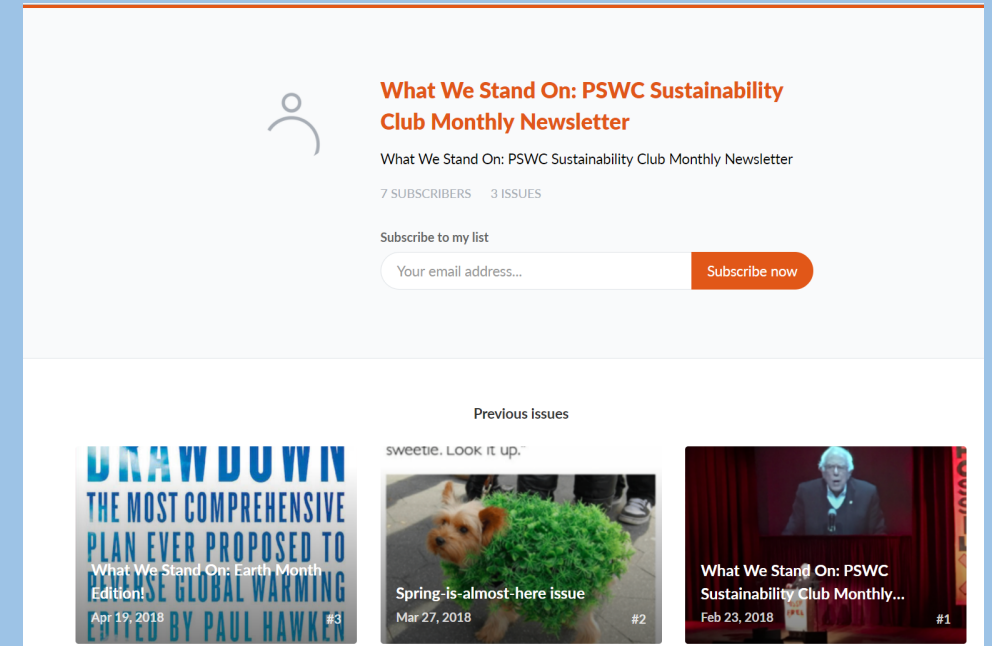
What We Stand On: PSWC Sustainability Club Monthly Newsletter

What We Stand On: PSWC Sustainability Club Monthly Newsletter

7 SUBSCRIBERS 3 ISSUES

Subscribe to my list

Your email address...

Subscribe now

Previous issues

DRAWDOWN
THE MOST COMPREHENSIVE PLAN EVER PROPOSED TO REVERSE GLOBAL WARMING
EDITED BY PAUL HAWKEN

What We Stand On: Earth Month Edition!
Apr 19, 2018
#3

sweetie. Look it up."

Spring-is-almost-here issue
Mar 27, 2018
#2

What We Stand On: PSWC Sustainability Club Monthly...
Feb 23, 2018
#1